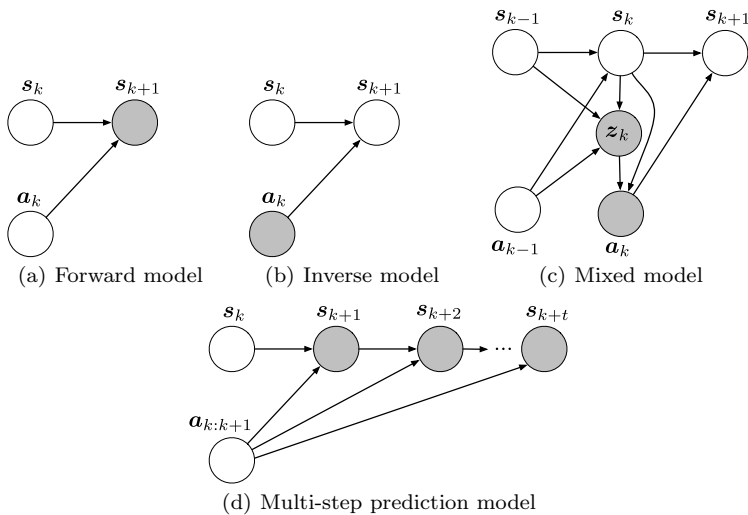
$\boldsymbol{s}_k$ $\boldsymbol{s}_{k+1}$

$\boldsymbol{a}_k$

(a) Forward model

$\boldsymbol{s}_k$ $\boldsymbol{s}_{k+1}$

$\boldsymbol{a}_k$

(b) Inverse model

$\boldsymbol{s}_{k-1}$ $\boldsymbol{s}_k$ $\boldsymbol{s}_{k+1}$

$\boldsymbol{z}_k$

$\boldsymbol{a}_{k-1}$ $\boldsymbol{a}_k$

(c) Mixed model

$\boldsymbol{s}_k$ $\boldsymbol{s}_{k+1}$ $\boldsymbol{s}_{k+2}$ ... $\boldsymbol{s}_{k+t}$

$\boldsymbol{a}_{k:k+1}$

(d) Multi-step prediction model